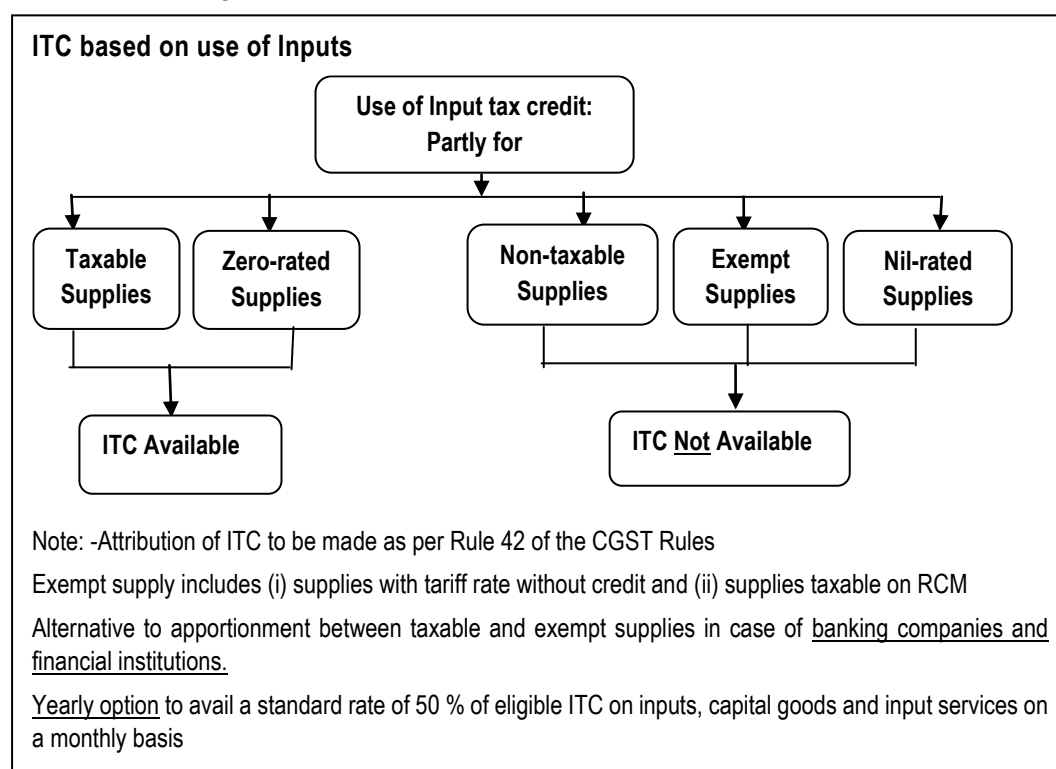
ITC based on use of Inputs

Use of Input tax credit: Partly for

Taxable Supplies

Zero-rated Supplies

Non-taxable Supplies

Exempt Supplies

Nil-rated Supplies

ITC Available

ITC Not Available

Note: -Attribution of ITC to be made as per Rule 42 of the CGST Rules

Exempt supply includes (i) supplies with tariff rate without credit and (ii) supplies taxable on RCM

Alternative to apportionment between taxable and exempt supplies in case of banking companies and financial institutions.

Yearly option to avail a standard rate of 50 % of eligible ITC on inputs, capital goods and input services on a monthly basis